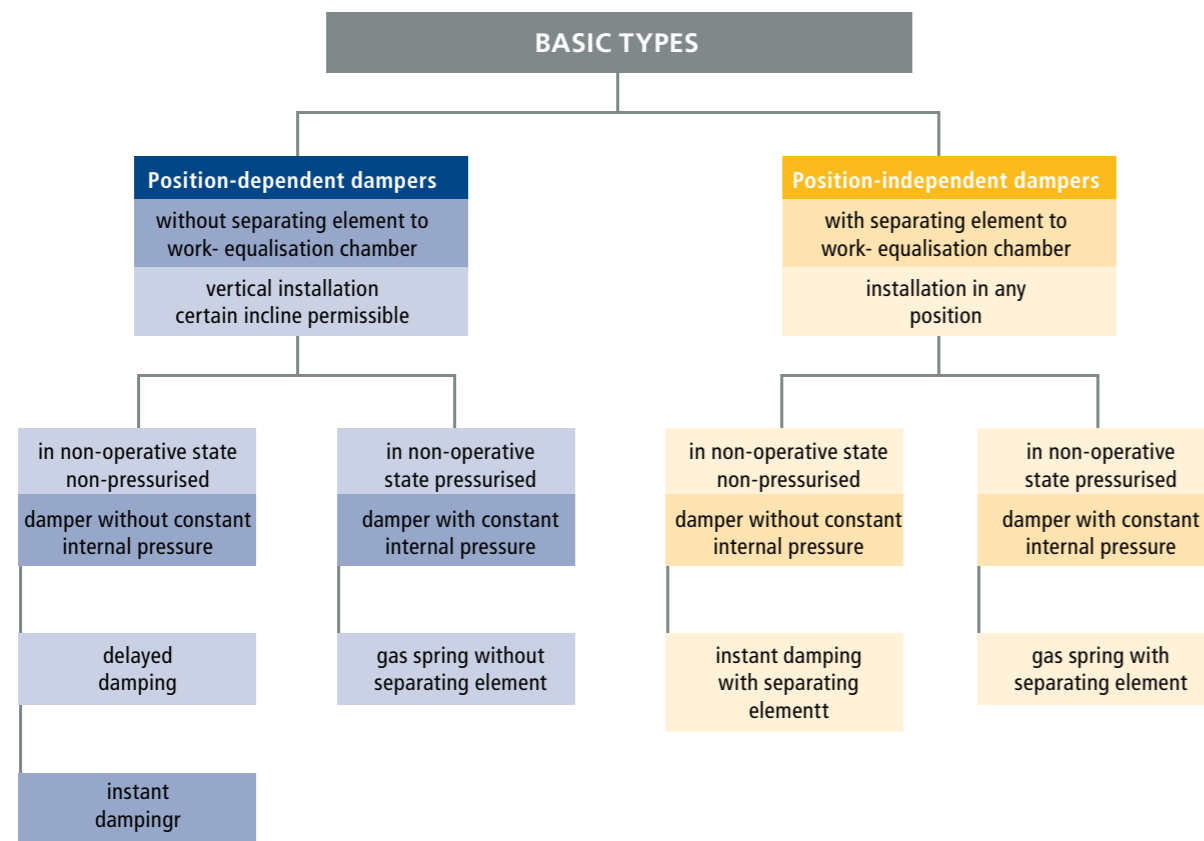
BASIC TYPES

Position-dependent dampers

without separating element to work- equalisation chamber

vertical installation certain incline permissible

in non-operative state non-pressurised

damper without constant internal pressure

delayed damping

instant dampingr

in non-operative state pressurised

damper with constant internal pressure

gas spring without separating element

Position-independent dampers

with separating element to work- equalisation chamber

installation in any position

in non-operative state non-pressurised

damper without constant internal pressure

instant damping with separating elementt

in non-operative state pressurised

damper with constant internal pressure

gas spring with separating element